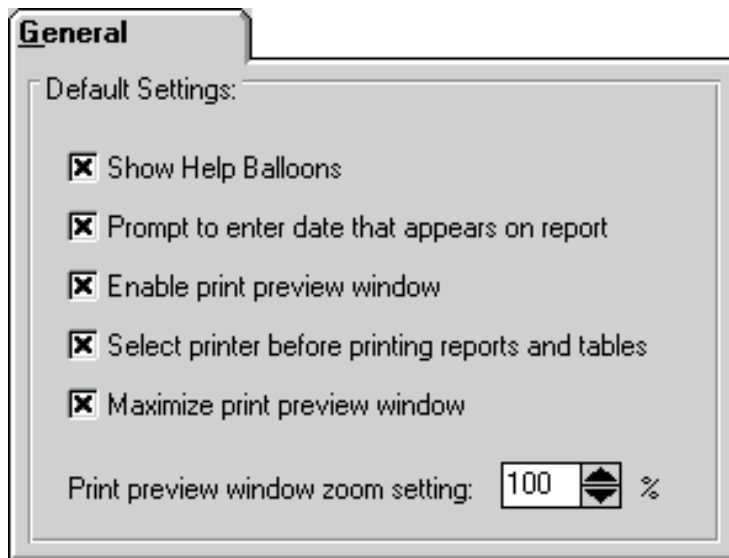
General

Default Settings:

☒ Show Help Balloons

☒ Prompt to enter date that appears on report

☒ Enable print preview window

☒ Select printer before printing reports and tables

☒ Maximize print preview window

Print preview window zoom setting: 100 %